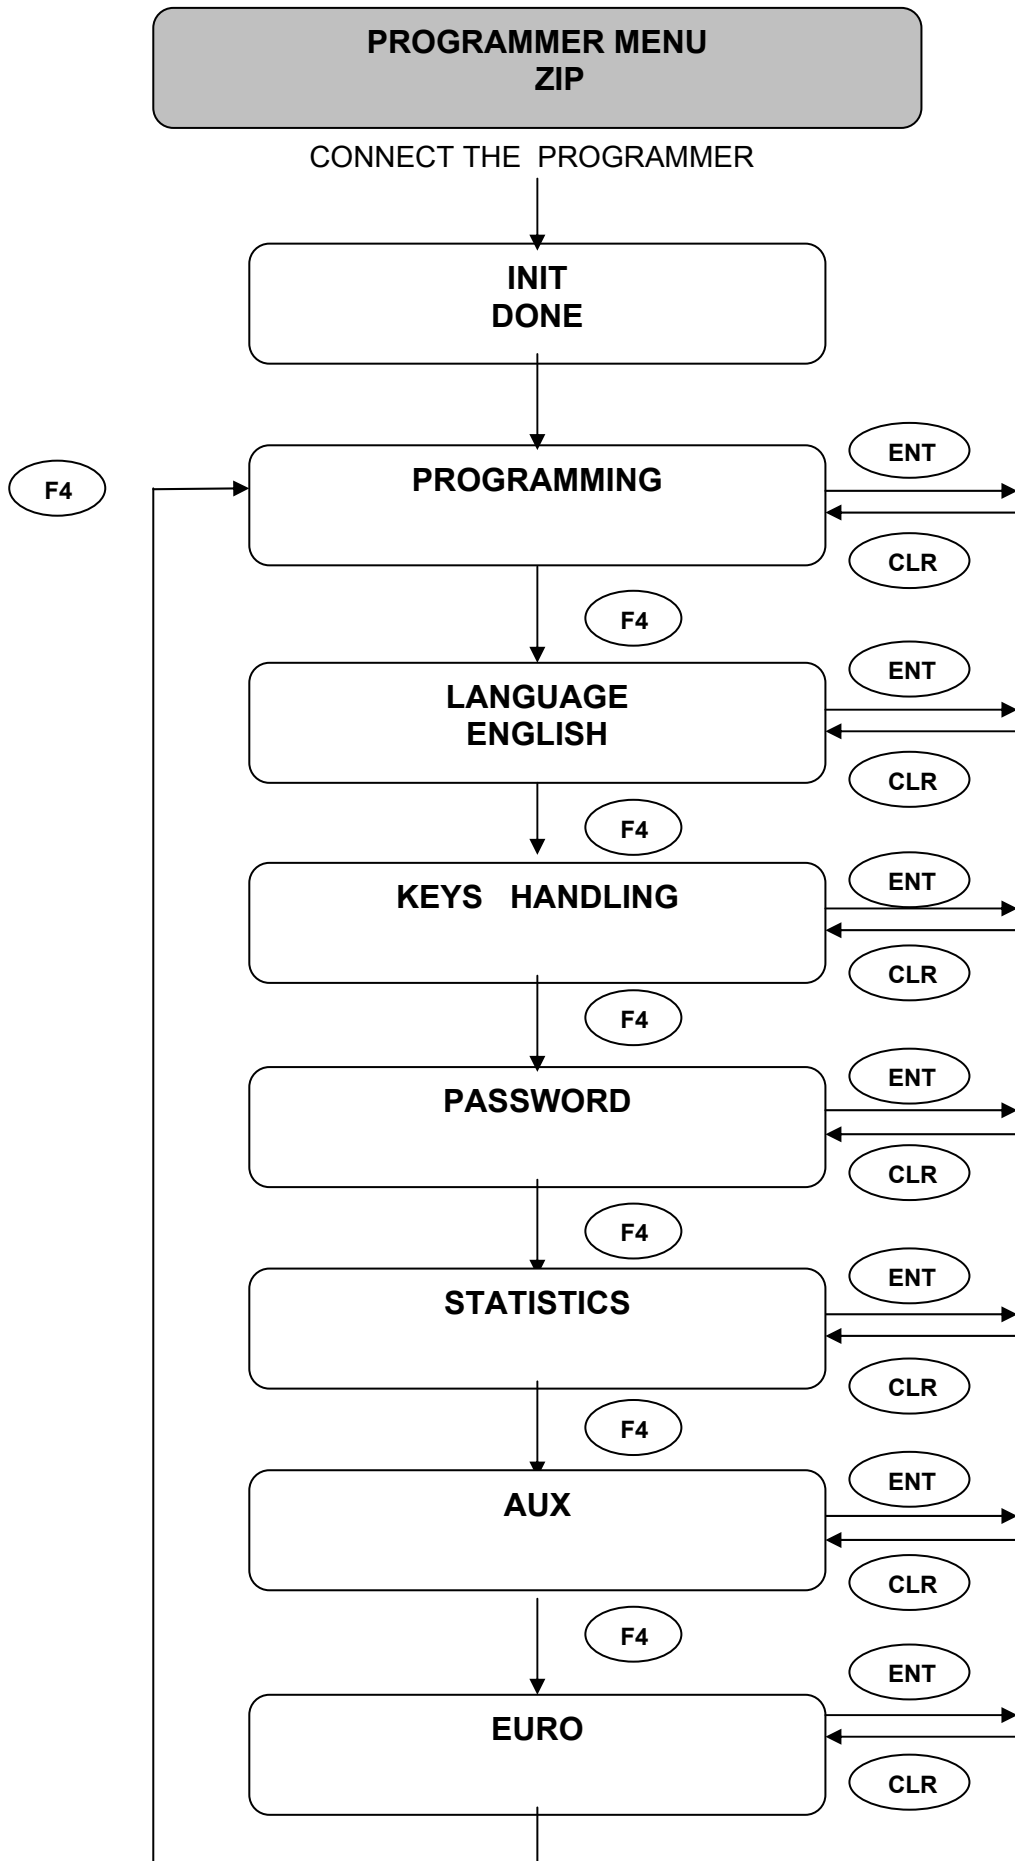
PROGRAMMER MENU
ZIP

CONNECT THE PROGRAMMER

INIT
DONE

F4

PROGRAMMING

ENT

CLR

F4

LANGUAGE
ENGLISH

ENT

CLR

F4

KEYS HANDLING

ENT

CLR

F4

PASSWORD

ENT

CLR

F4

STATISTICS

ENT

CLR

F4

AUX

ENT

CLR

F4

EURO

ENT

CLR